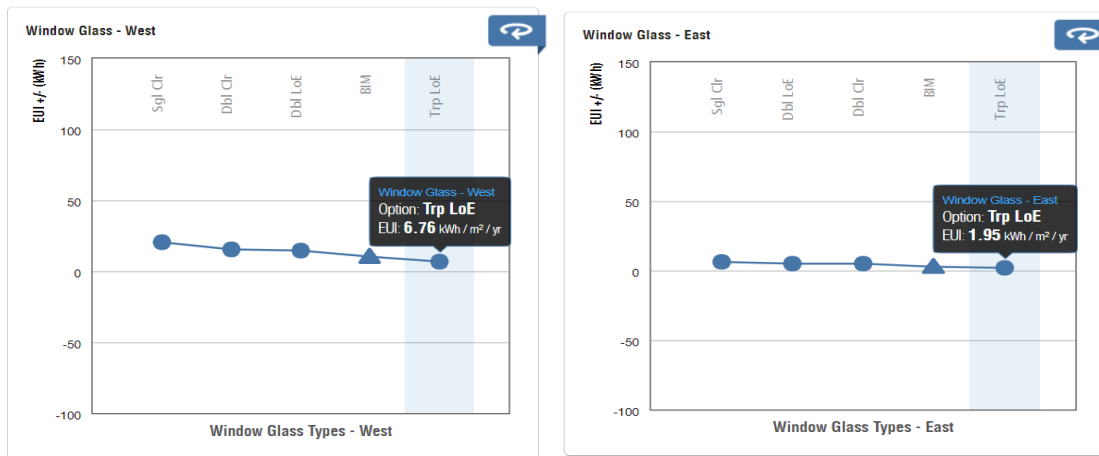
Window Glass - West

EUI +/- (kWh)

150
100
50
0
-50
-100

Sgl Clr
Dbl Clr
Dbl LoE
BIM
Trp LoE

Window Glass - West
Option: Trp LoE
EUI: 6.76 kWh / m² / yr

Window Glass Types - West

Window Glass - East

EUI +/- (kWh)

150
100
50
0
-50
-100

Sgl Clr
Dbl LoE
Dbl Clr
BIM
Trp LoE

Window Glass - East
Option: Trp LoE
EUI: 1.95 kWh / m² / yr

Window Glass Types - East